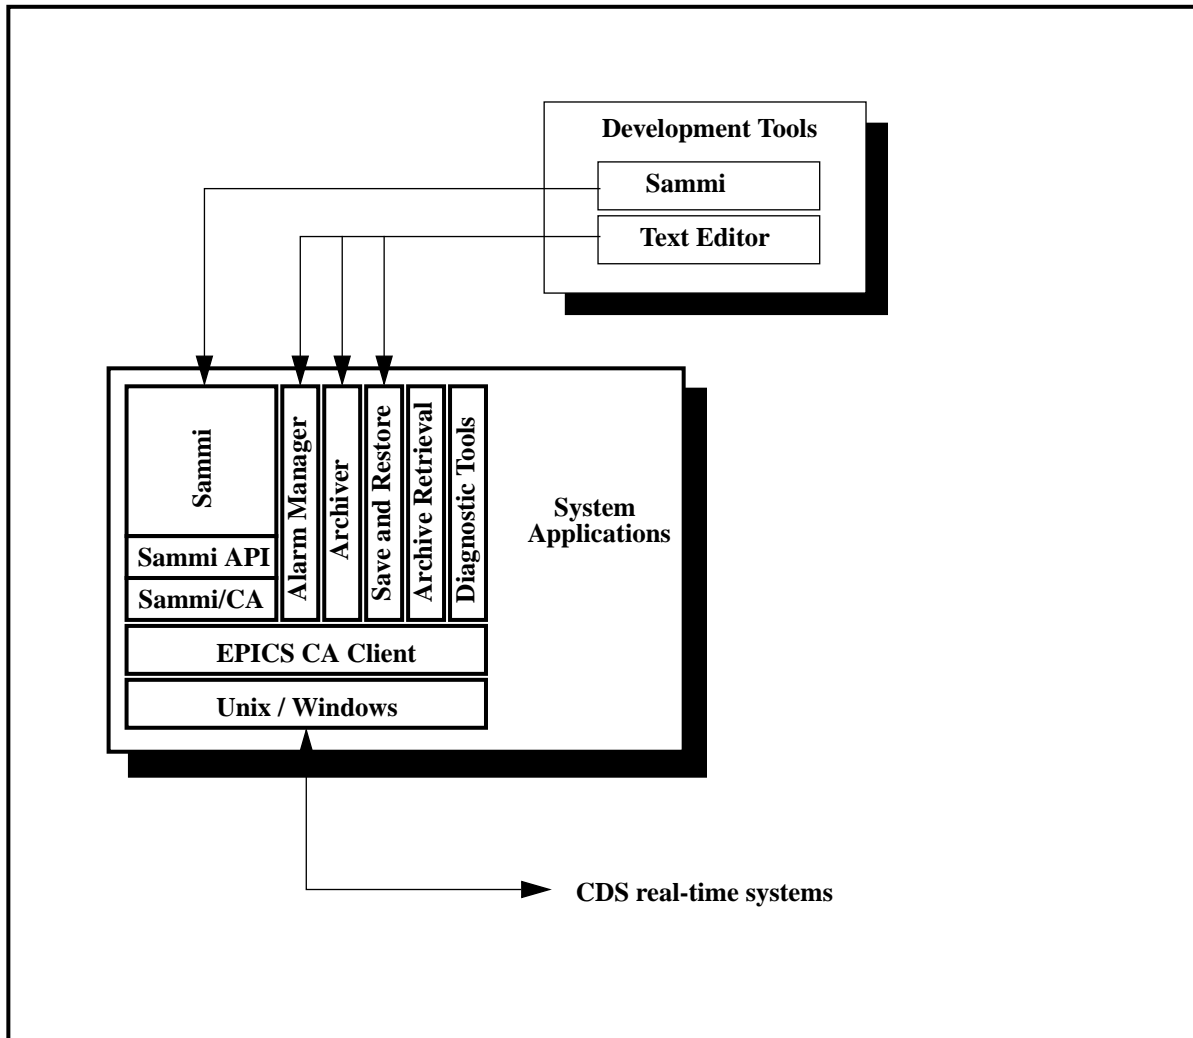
Development Tools

Sammi

Text Editor

Sammi

Sammi API

Sammi/CA

Alarm Manager

Archiver

Save and Restore

Archive Retrieval

Diagnostic Tools

System Applications

EPICS CA Client

Unix / Windows

CDS real-time systems